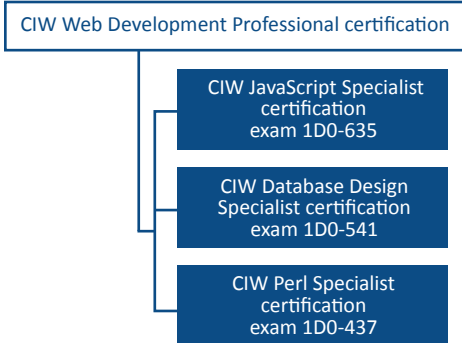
CIW Web Development Professional certification

CIW JavaScript Specialist certification exam 1D0-635

CIW Database Design Specialist certification exam 1D0-541

CIW Perl Specialist certification exam 1D0-437